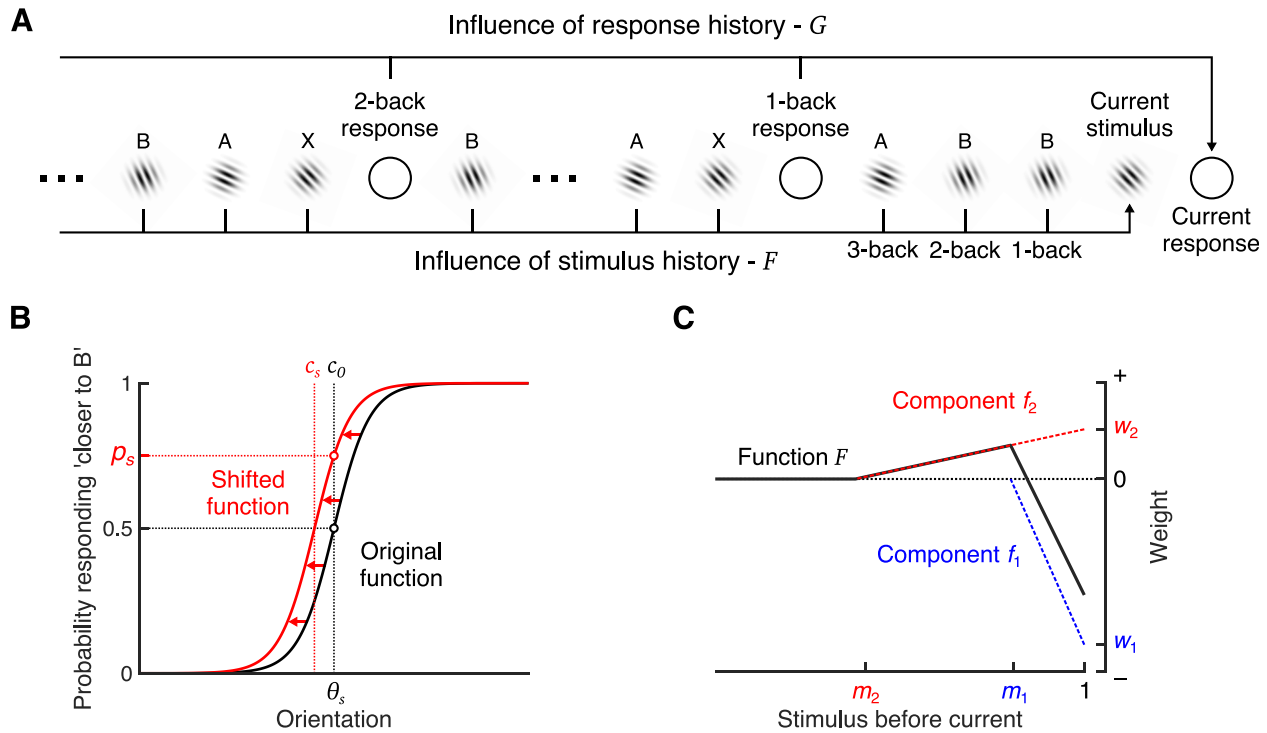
A

Influence of response history - $G$

2-back response

1-back response

Current stimulus

B A X B A X A B B

Current response

3-back 2-back 1-back

Influence of stimulus history - $F$

B

$c_s$ $c_0$

1

$p_s$

Shifted function

0.5

Original function

0

Probability responding 'closer to B'

$\theta_s$

Orientation

C

+

Component $f_2$

$w_2$

Function $F$

0

Weight

Component $f_1$

$w_1$

−

$m_2$ $m_1$ 1

Stimulus before current